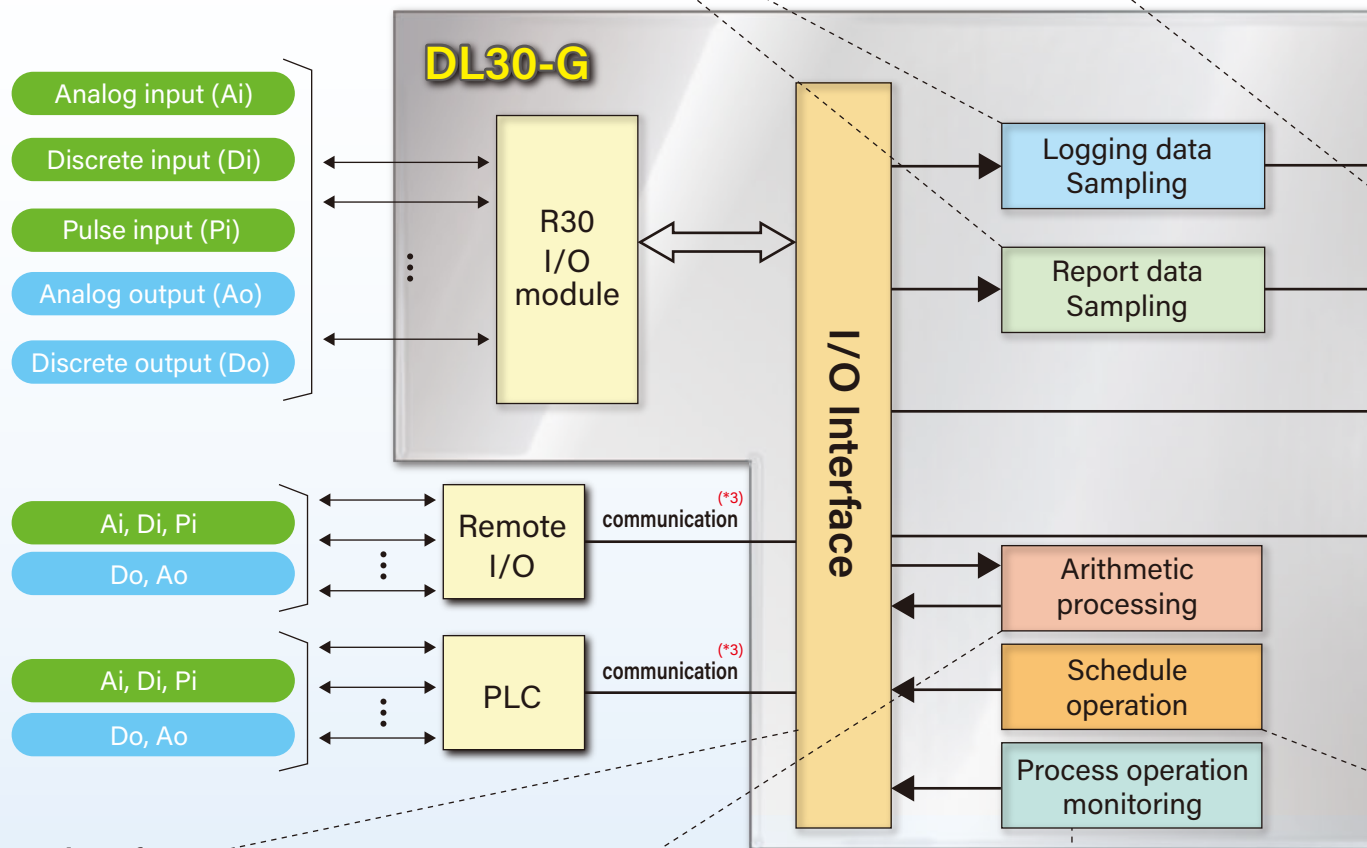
DL30-G

Analog input (Ai)
Discrete input (Di)
Pulse input (Pi)
Analog output (Ao)
Discrete output (Do)

R30
I/O
module

I/O Interface

Logging data
Sampling

Report data
Sampling

Ai, Di, Pi
Do, Ao

Remote
I/O

(*3)
communication

Arithmetic
processing

Ai, Di, Pi
Do, Ao

PLC

(*3)
communication

Schedule
operation

Process operation
monitoring